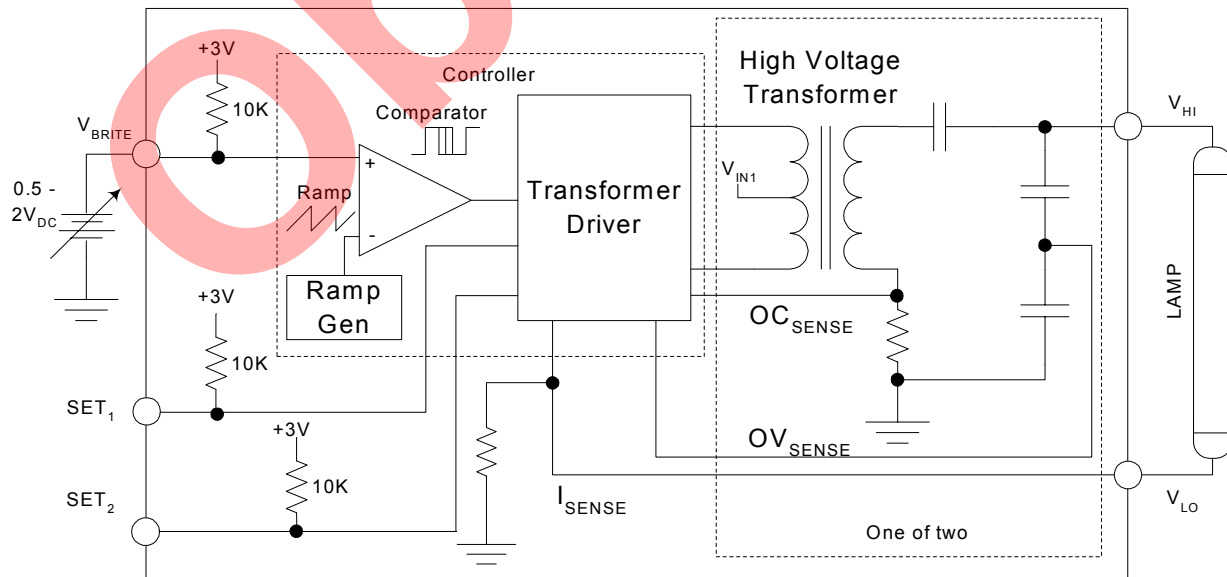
+3V
10K
Controller
$V_{BRITE}$
Comparator
+
-
Ramp
0.5 - $2V_{DC}$
Ramp Gen
Transformer Driver
High Voltage Transformer
$V_{IN1}$
$V_{HI}$
LAMP
$OC_{SENSE}$
+3V
10K
$SET_1$
+3V
10K
$SET_2$
$I_{SENSE}$
$OV_{SENSE}$
$V_{LO}$
One of two